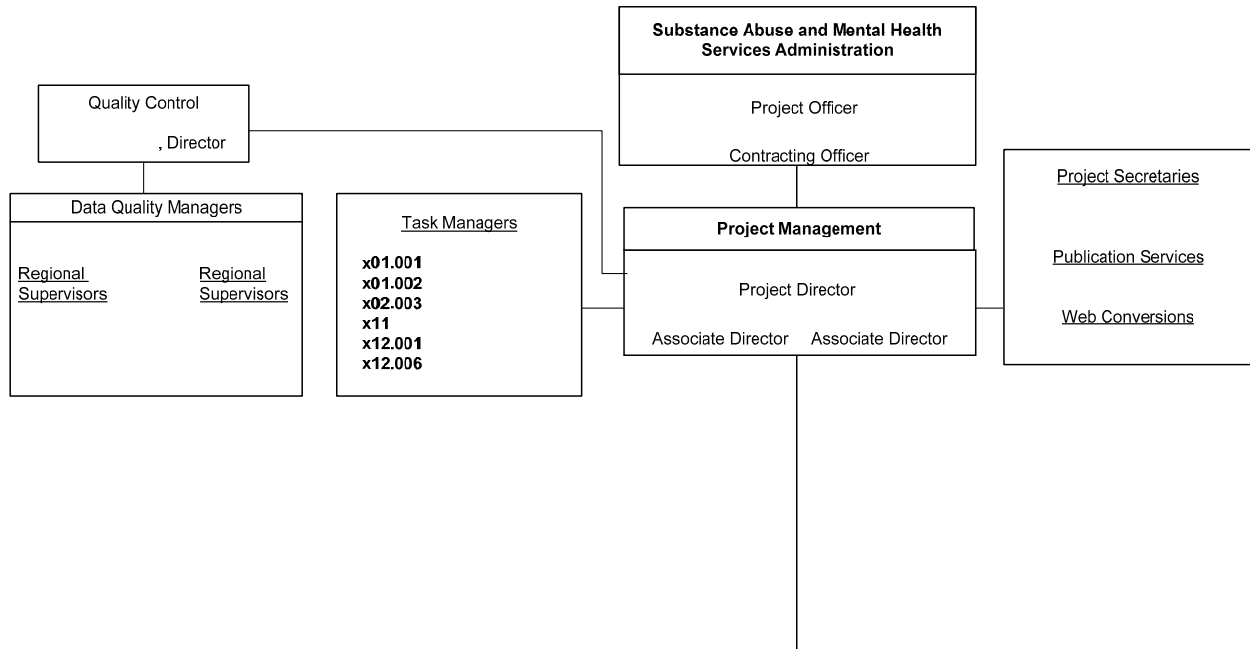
Substance Abuse and Mental Health Services Administration

Project Officer

Contracting Officer

Quality Control

, Director

Data Quality Managers

Regional Supervisors

Regional Supervisors

Task Managers

x01.001
x01.002
x02.003
x11
x12.001
x12.006

Project Management

Project Director

Associate Director Associate Director

Project Secretaries

Publication Services

Web Conversions